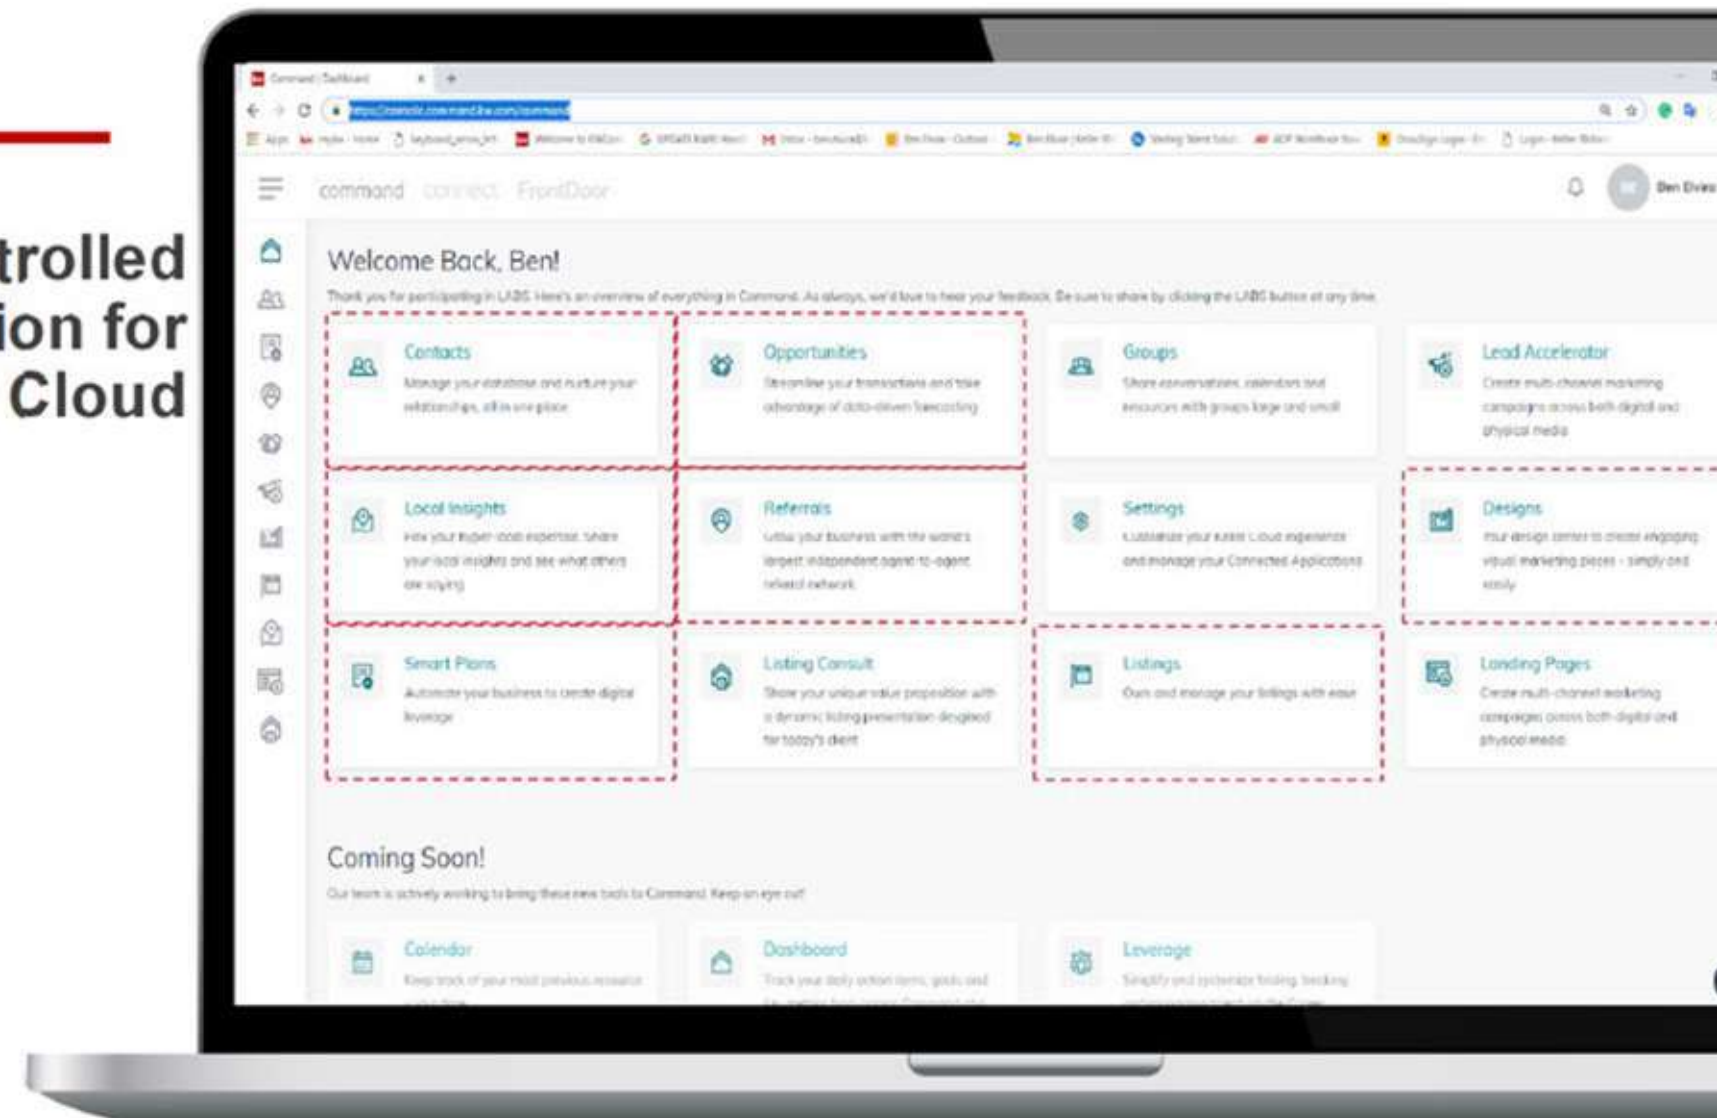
trolled
ion for
Cloud

Command | Dashboard

command connect FrontDoor

Ben Dives

Welcome Back, Ben!

Thank you for participating in LABS. Here's an overview of everything in Command. As always, we'd love to hear your feedback. Be sure to share by clicking the LABS button at any time.

Contacts
Manage your database and nurture your relationships, all in one place

Opportunities
Streamline your transactions and take advantage of data-driven forecasting

Groups
Share conversations, calendars and resources with groups large and small

Lead Accelerator
Create multi-channel marketing campaigns across both digital and physical media

Local Insights
Flex your hyper-local expertise, share your local insights and see what others are saying

Referrals
Grow your business with the world's largest independent agent-to-agent referral network

Settings
Customize your Keller Cloud experience and manage your Connected Applications

Designs
Your design center to create engaging visual marketing pieces - simply and easily

Smart Plans
Automate your business to create digital leverage

Listing Consult
Show your unique value proposition with a dynamic listing presentation designed for today's client

Listings
Own and manage your listings with ease

Landing Pages
Create multi-channel marketing campaigns across both digital and physical media

Coming Soon!
Our team is actively working to bring these new tools to Command. Keep an eye out!

Calendar
Keep track of your most precious resource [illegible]

Dashboard
Track your daily action items, goals and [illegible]

Leverage
Simplify and systemize finding, backing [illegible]